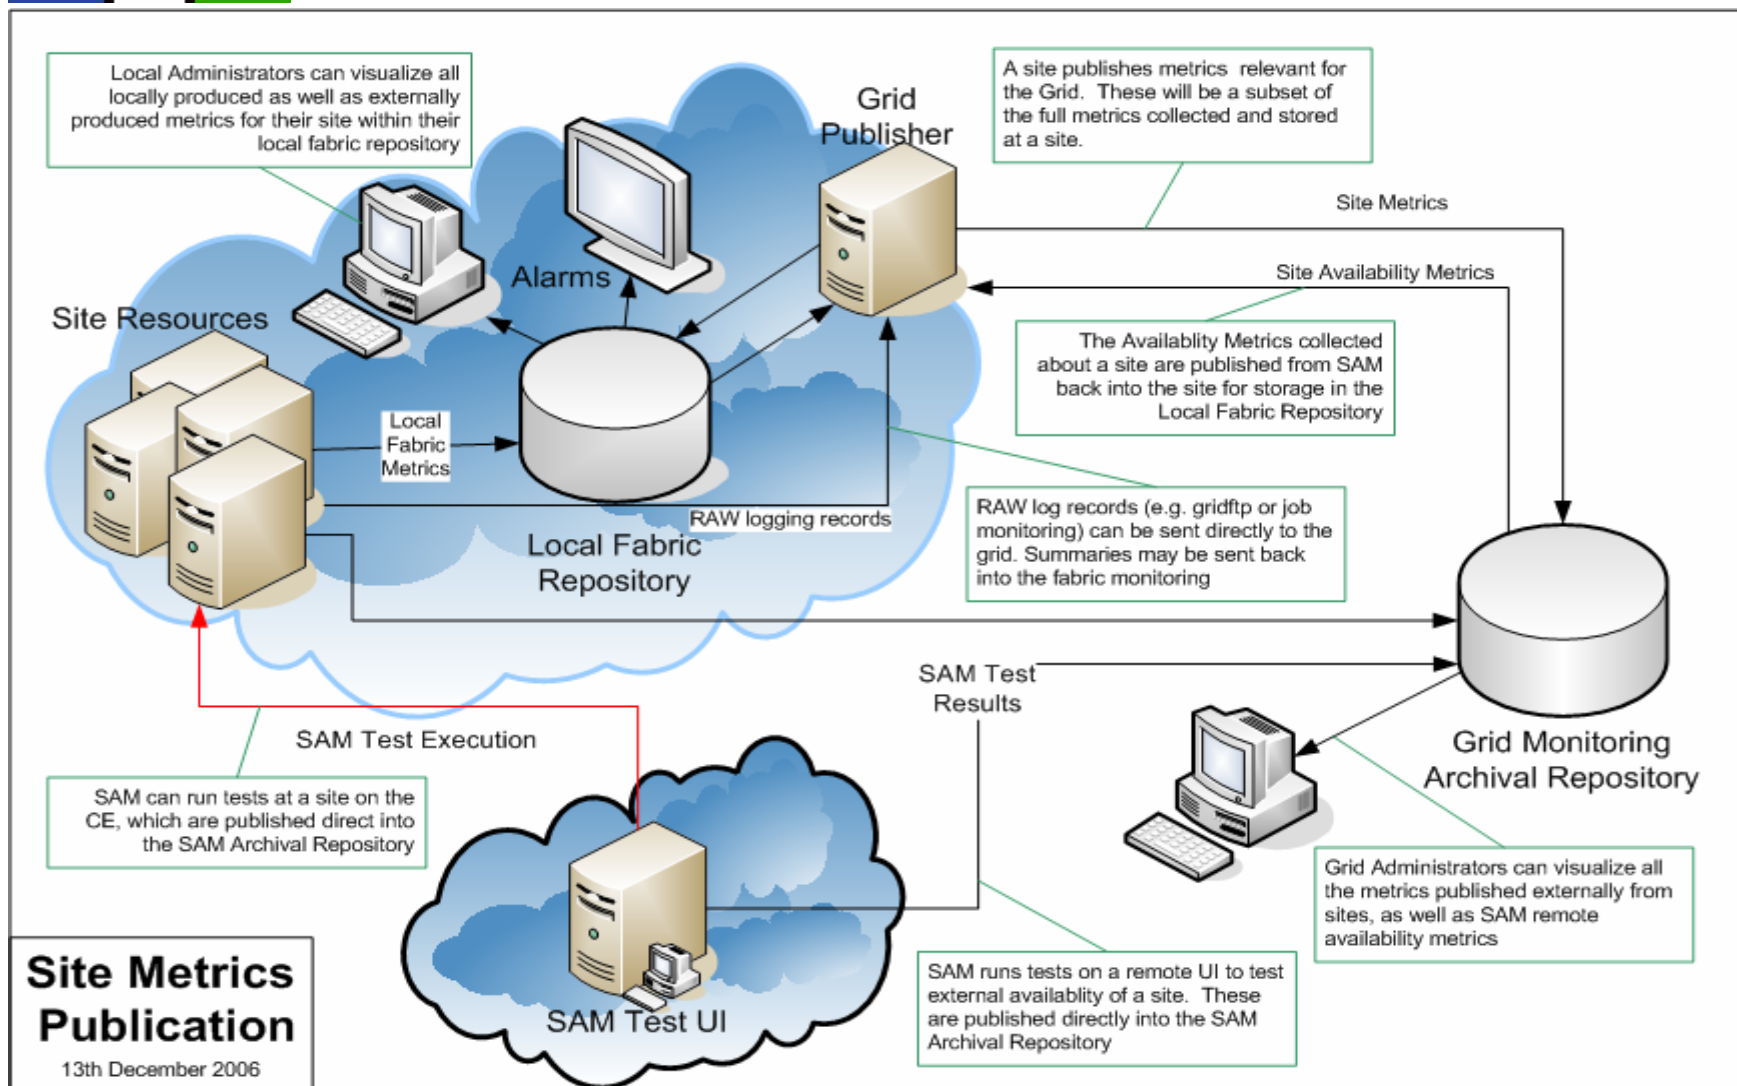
Local Administrators can visualize all locally produced as well as externally produced metrics for their site within their local fabric repository

Grid Publisher

A site publishes metrics relevant for the Grid. These will be a subset of the full metrics collected and stored at a site.

Site Metrics

Alarms

Site Availability Metrics

Site Resources

The Availablity Metrics collected about a site are published from SAM back into the site for storage in the Local Fabric Repository

Local Fabric Metrics

RAW logging records

RAW log records (e.g. gridftp or job monitoring) can be sent directly to the grid. Summaries may be sent back into the fabric monitoring

Local Fabric Repository

SAM Test Results

SAM Test Execution

Grid Monitoring Archival Repository

SAM can run tests at a site on the CE, which are published direct into the SAM Archival Repository

Grid Administrators can visualize all the metrics published externally from sites, as well as SAM remote availability metrics

Site Metrics Publication
13th December 2006

SAM Test UI

SAM runs tests on a remote UI to test external availablity of a site. These are published directly into the SAM Archival Repository